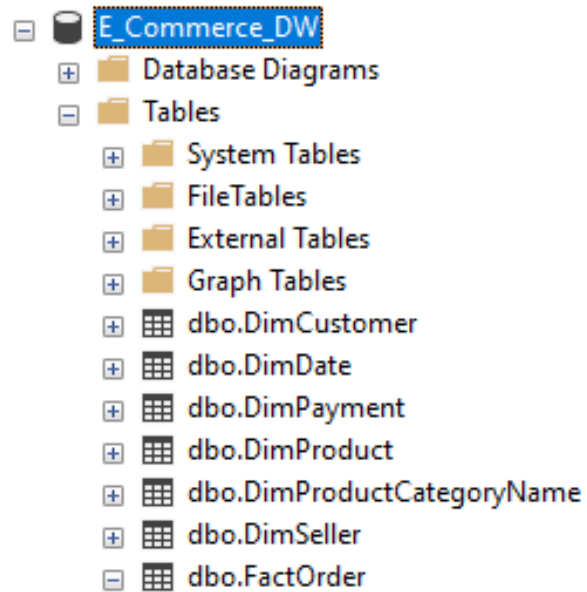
E_Commerce_DW
Database Diagrams
Tables
System Tables
FileTables
External Tables
Graph Tables
dbo.DimCustomer
dbo.DimDate
dbo.DimPayment
dbo.DimProduct
dbo.DimProductCategoryName
dbo.DimSeller
dbo.FactOrder